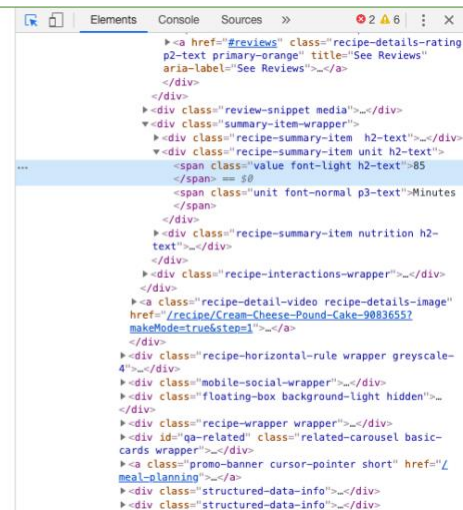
Elements Console Sources » ⊗2 ⚠6 ⋮ ✕

▶<a href="#reviews" class="recipe-details-rating p2-text primary-orange" title="See Reviews" aria-label="See Reviews">…</a>
</div>
</div>
▶<div class="review-snippet media">…</div>
▼<div class="summary-item-wrapper">
▶<div class="recipe-summary-item h2-text">…</div>
▼<div class="recipe-summary-item unit h2-text">
<span class="value font-light h2-text">85
</span> == $0
<span class="unit font-normal p3-text">Minutes
</span>
</div>
▶<div class="recipe-summary-item nutrition h2-text">…</div>
</div>
▶<div class="recipe-interactions-wrapper">…</div>
</div>
▶<a class="recipe-detail-video recipe-details-image" href="/recipe/Cream-Cheese-Pound-Cake-9083655?makeMode=true&step=1">…</a>
</div>
▶<div class="recipe-horizontal-rule wrapper greyscale-4">…</div>
▶<div class="mobile-social-wrapper">…</div>
▶<div class="floating-box background-light hidden">…</div>
▶<div class="recipe-wrapper wrapper">…</div>
▶<div id="qa-related" class="related-carousel basic-cards wrapper">…</div>
▶<a class="promo-banner cursor-pointer short" href="/meal-planning">…</a>
▶<div class="structured-data-info">…</div>
▶<div class="structured-data-info">…</div>
...